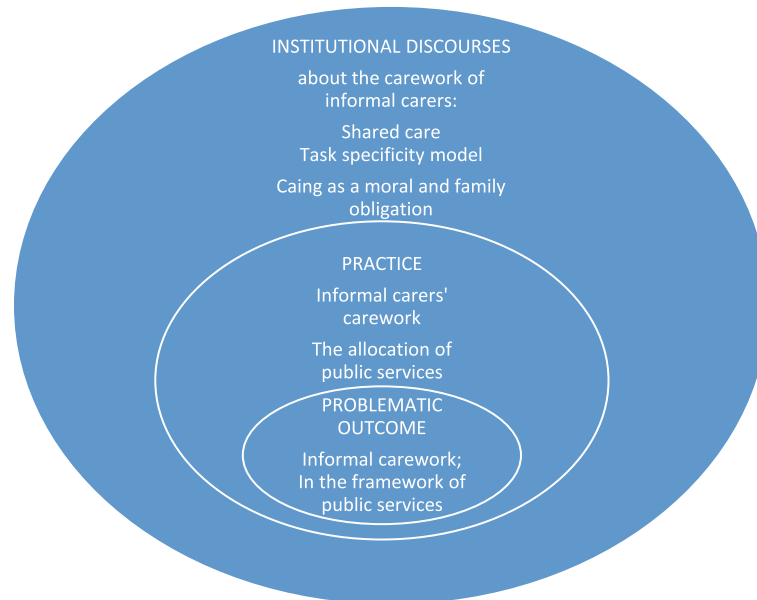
INSTITUTIONAL DISCOURSES

about the carework of informal carers:

Shared care
Task specificity model

Caing as a moral and family obligation

PRACTICE

Informal carers' carework

The allocation of public services

PROBLEMATIC OUTCOME

Informal carework;
In the framework of public services